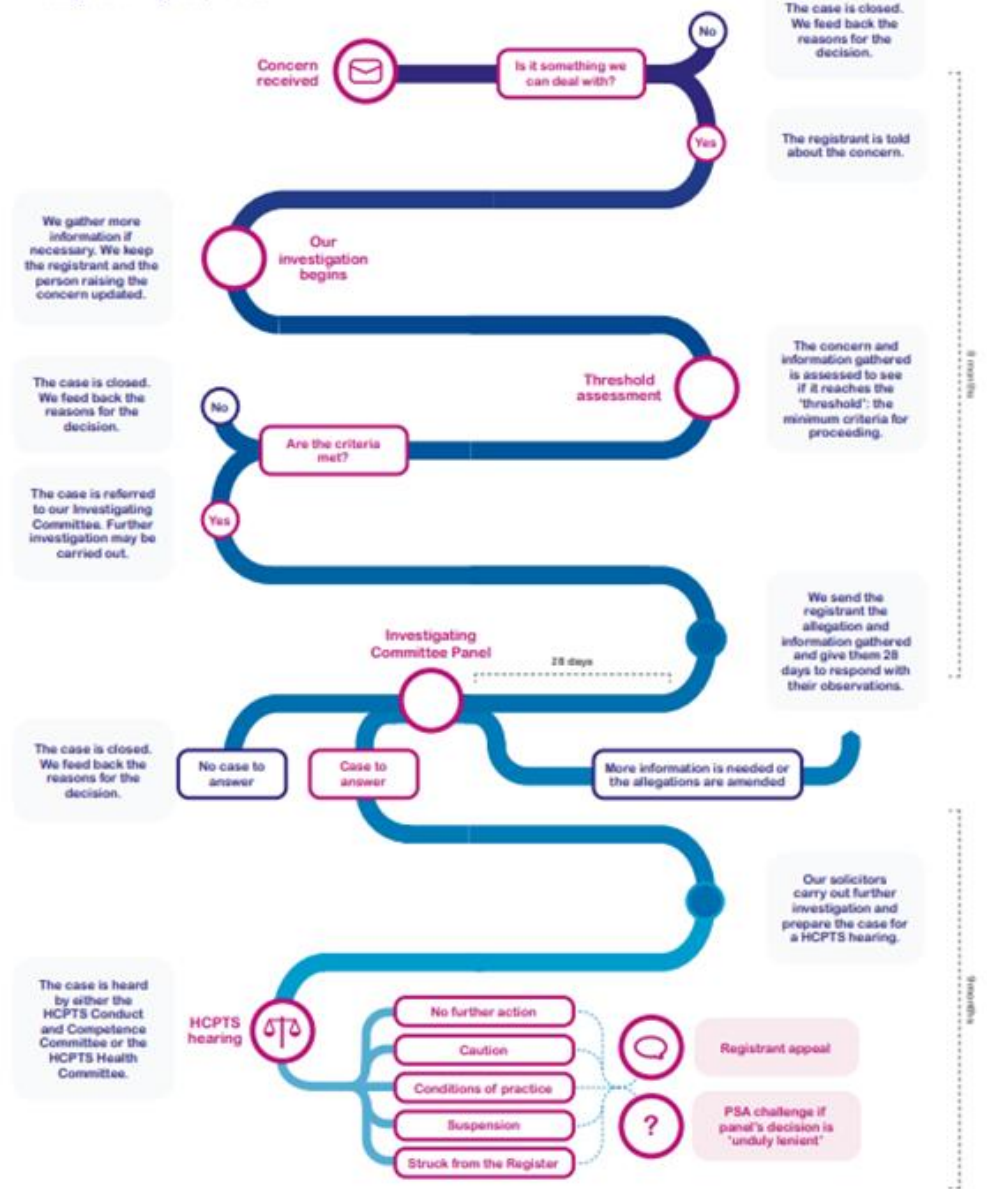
The case is closed. We feed back the reasons for the decision.

Concern received

Is it something we can deal with?

No

Yes

The registrant is told about the concern.

We gather more information if necessary. We keep the registrant and the person raising the concern updated.

Our investigation begins

Threshold assessment

The concern and information gathered is assessed to see if it reaches the 'threshold': the minimum criteria for proceeding.

The case is closed. We feed back the reasons for the decision.

No

Are the criteria met?

Yes

The case is referred to our Investigating Committee. Further investigation may be carried out.

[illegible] months

We send the registrant the allegation and information gathered and give them 28 days to respond with their observations.

Investigating Committee Panel

28 days

The case is closed. We feed back the reasons for the decision.

No case to answer

Case to answer

More information is needed or the allegations are amended

Our solicitors carry out further investigation and prepare the case for a HCPTS hearing.

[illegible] months

The case is heard by either the HCPTS Conduct and Competence Committee or the HCPTS Health Committee.

HCPTS hearing

No further action

Caution

Conditions of practice

Suspension

Struck from the Register

Registrant appeal

PSA challenge if panel's decision is 'unduly lenient'